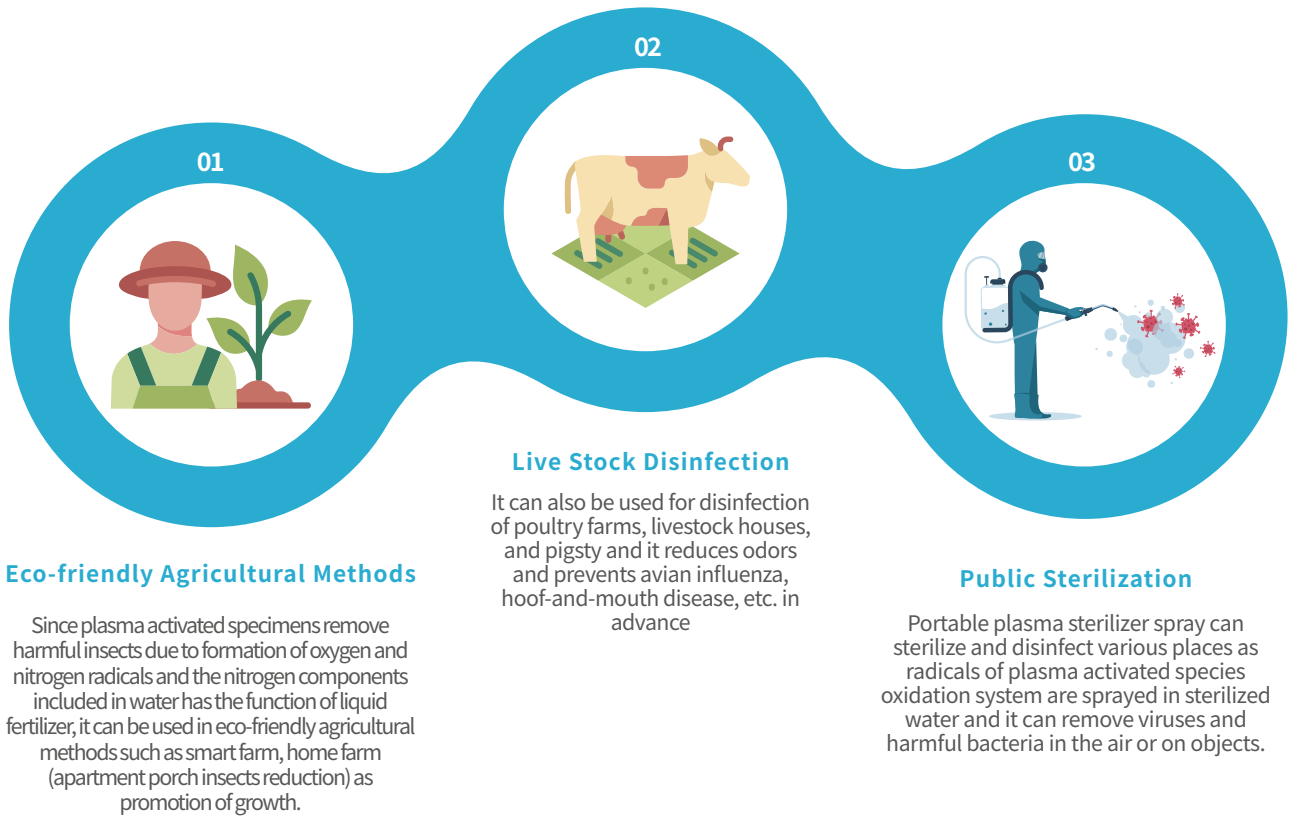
02

01

03

Live Stock Disinfection

It can also be used for disinfection of poultry farms, livestock houses, and pigsty and it reduces odors and prevents avian influenza, hoof-and-mouth disease, etc. in advance

Eco-friendly Agricultural Methods

Since plasma activated specimens remove harmful insects due to formation of oxygen and nitrogen radicals and the nitrogen components included in water has the function of liquid fertilizer, it can be used in eco-friendly agricultural methods such as smart farm, home farm (apartment porch insects reduction) as promotion of growth.

Public Sterilization

Portable plasma sterilizer spray can sterilize and disinfect various places as radicals of plasma activated species oxidation system are sprayed in sterilized water and it can remove viruses and harmful bacteria in the air or on objects.